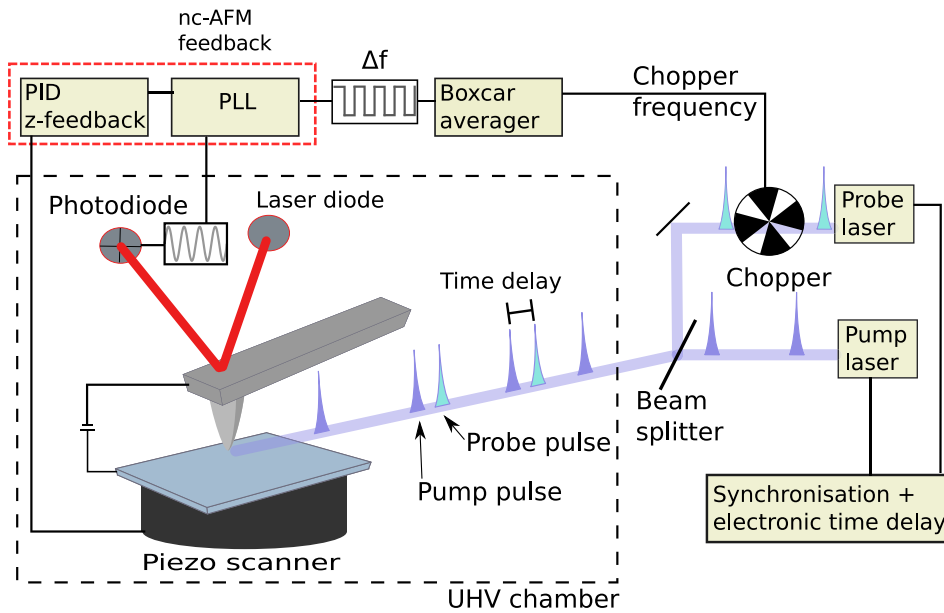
nc-AFM feedback

PID z-feedback

PLL

Δf

Boxcar averager

Chopper frequency

Photodiode

Laser diode

Probe laser

Chopper

Time delay

Pump laser

Beam splitter

Probe pulse

Pump pulse

Synchronisation + electronic time delay

Piezo scanner

UHV chamber